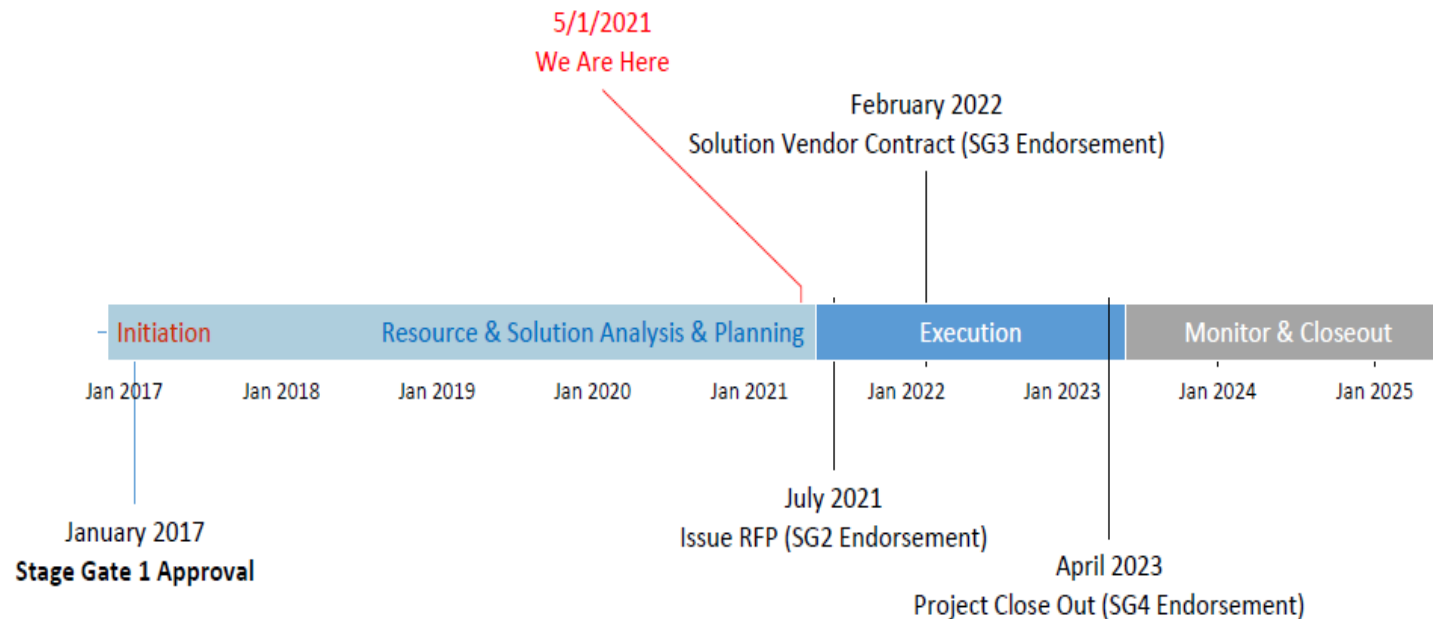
5/1/2021
We Are Here

February 2022
Solution Vendor Contract (SG3 Endorsement)

Initiation

Resource & Solution Analysis & Planning

Execution

Monitor & Closeout

Jan 2017 Jan 2018 Jan 2019 Jan 2020 Jan 2021 Jan 2022 Jan 2023 Jan 2024 Jan 2025

July 2021
Issue RFP (SG2 Endorsement)

January 2017
**Stage Gate 1 Approval**

April 2023
Project Close Out (SG4 Endorsement)